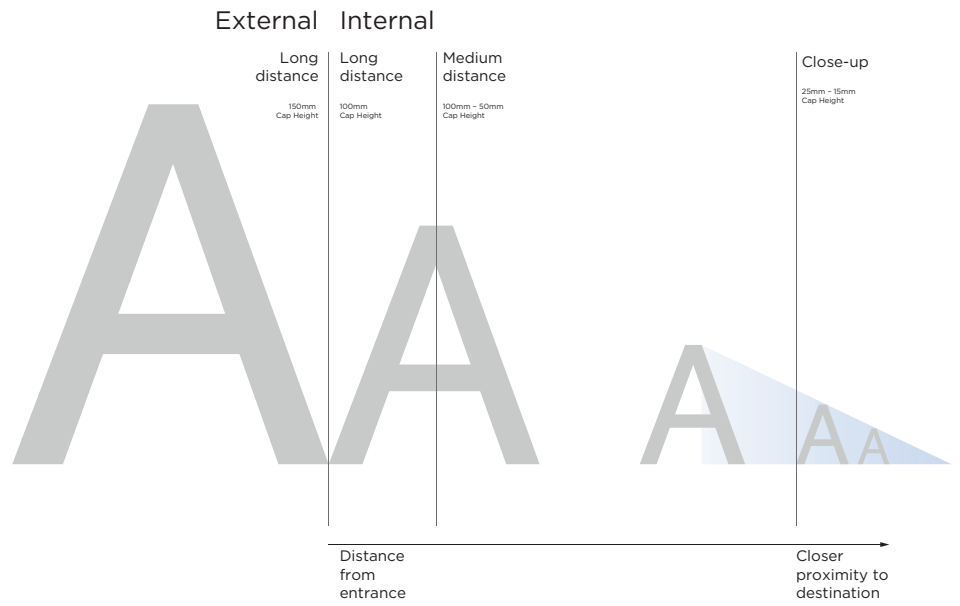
External Internal

Long distance

150mm Cap Height

Long distance

100mm Cap Height

Medium distance

100mm – 50mm Cap Height

Close-up

25mm – 15mm Cap Height

A A A A A

Distance from entrance

Closer proximity to destination